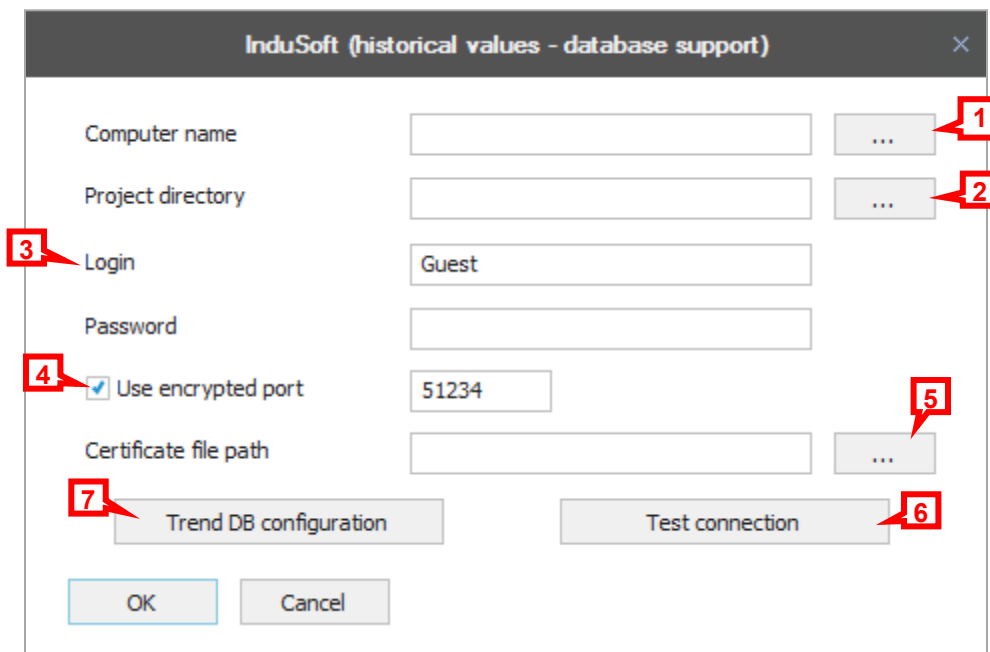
InduSoft (historical values - database support)

×

Computer name

...

1

Project directory

...

2

3

Login

Guest

Password

4

Use encrypted port

51234

5

Certificate file path

...

7

Trend DB configuration

Test connection

6

OK

Cancel